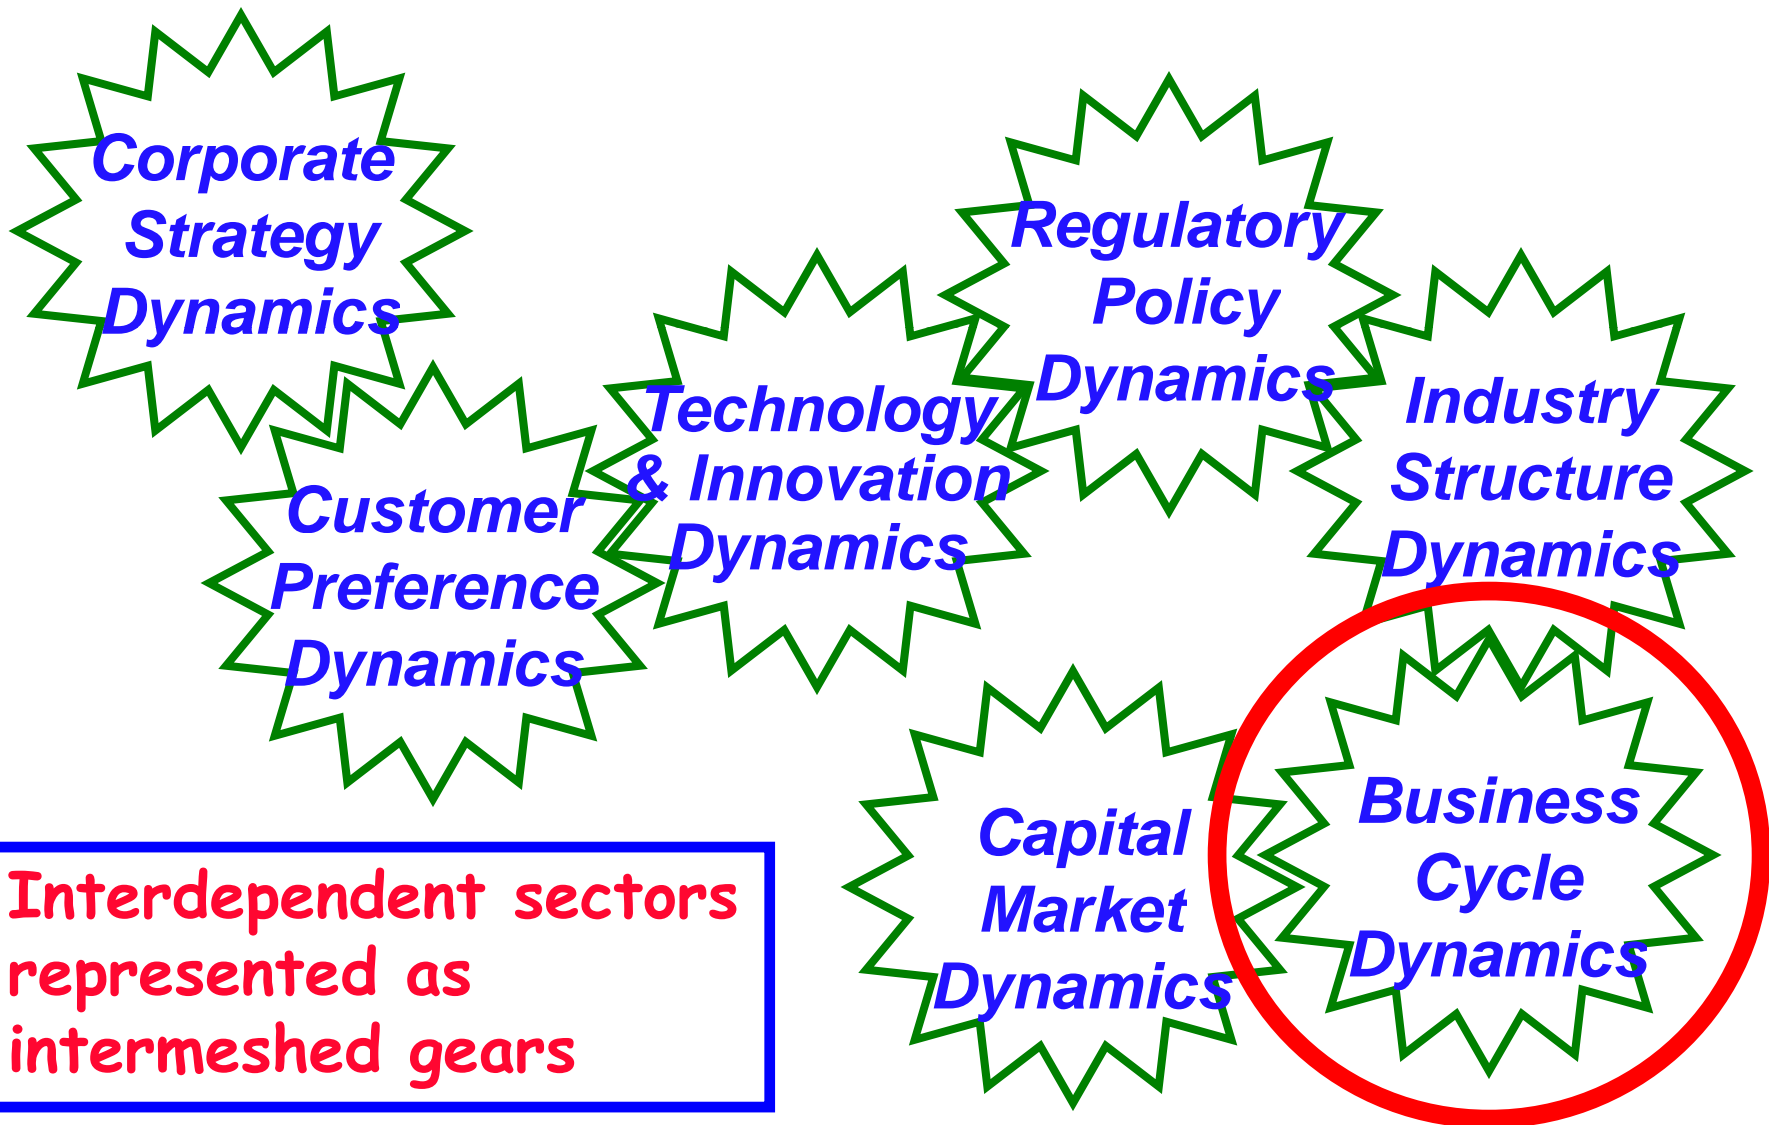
Corporate Strategy Dynamics

Regulatory Policy Dynamics

Technology & Innovation Dynamics

Industry Structure Dynamics

Customer Preference Dynamics

Capital Market Dynamics

Business Cycle Dynamics

Interdependent sectors represented as intermeshed gears